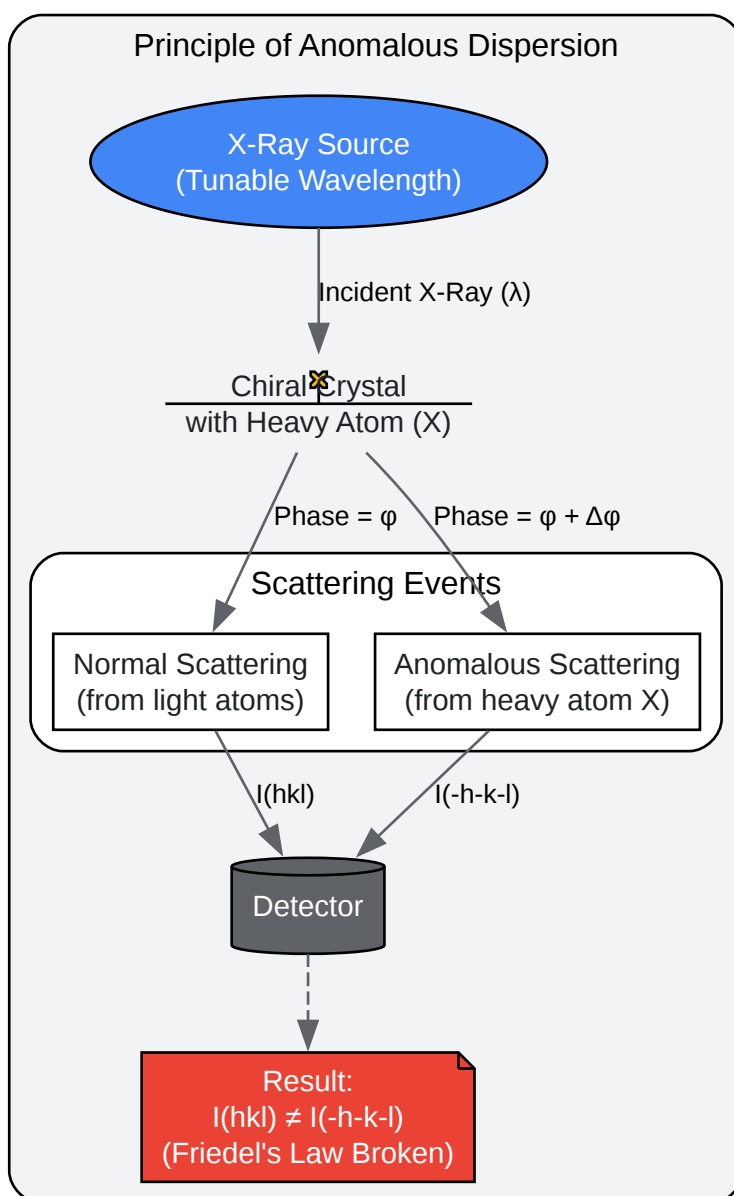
Principle of Anomalous Dispersion

X-Ray Source
(Tunable Wavelength)

Incident X-Ray (λ)

Chiral Crystal
with Heavy Atom (X)

Phase = φ

Phase = φ + Δφ

Scattering Events

Normal Scattering
(from light atoms)

Anomalous Scattering
(from heavy atom X)

I(hkl)

I(-h-k-l)

Detector

Result:
I(hkl) ≠ I(-h-k-l)
(Friedel's Law Broken)